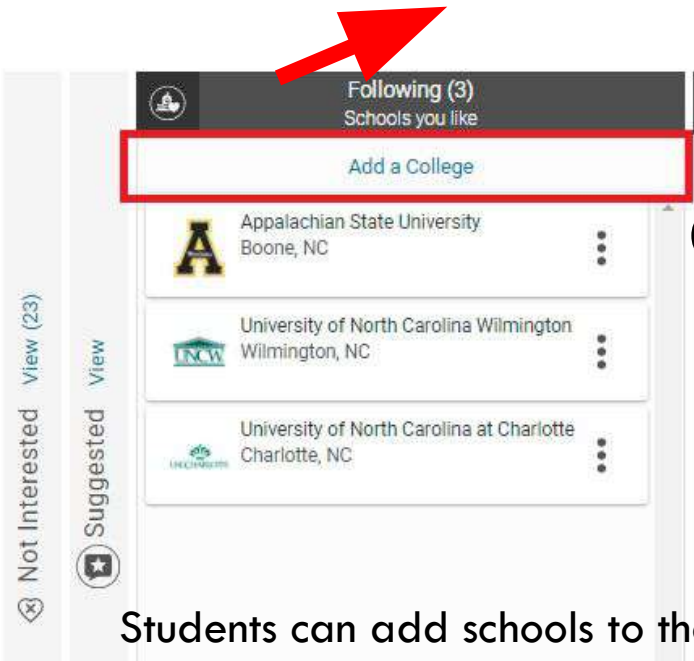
Following (3)
Schools you like

Add a College

Appalachian State University
Boone, NC

UNCW University of North Carolina Wilmington
Wilmington, NC

University of North Carolina at Charlotte
Charlotte, NC

Not Interested View (23)

Suggested View

Students can add schools to th